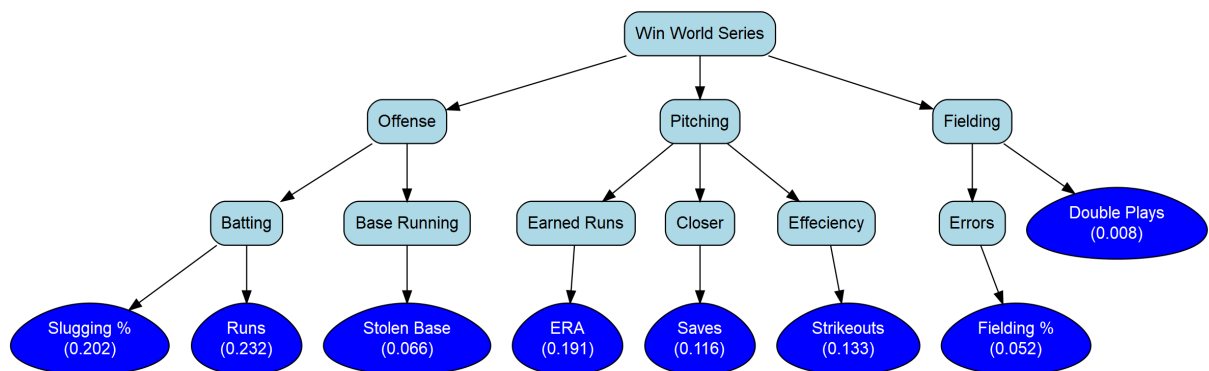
Win World Series

Offense

Pitching

Fielding

Batting

Base Running

Earned Runs

Closer

Effeciency

Errors

Double Plays (0.008)

Slugging % (0.202)

Runs (0.232)

Stolen Base (0.066)

ERA (0.191)

Saves (0.116)

Strikeouts (0.133)

Fielding % (0.052)